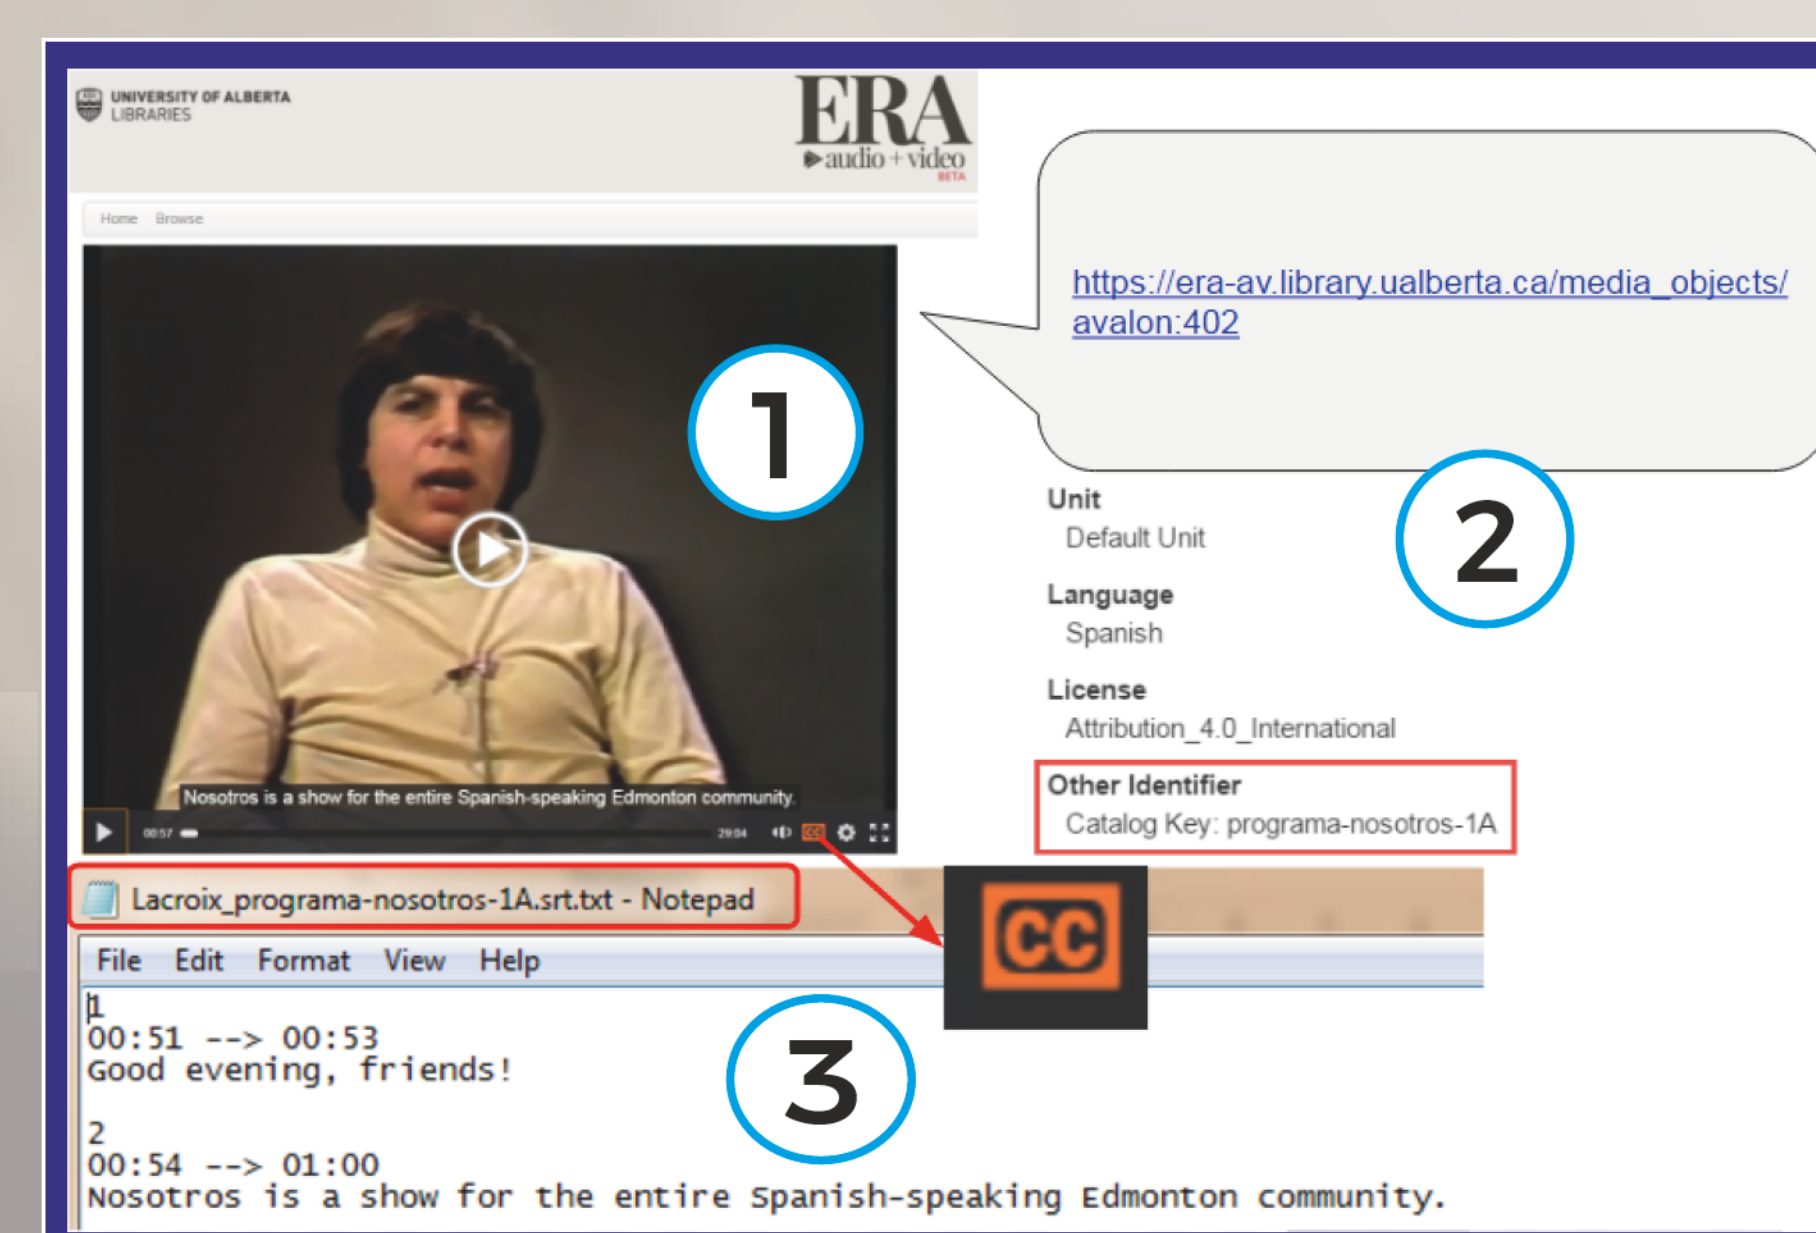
UNIVERSITY OF ALBERTA
LIBRARIES

ERA
audio + video
BETA

Home Browse

1

Nosotros is a show for the entire Spanish-speaking Edmonton community.

00:57 29:04

https://era-av.library.ualberta.ca/media_objects/avalon:402

2

Unit
Default Unit

Language
Spanish

License
Attribution_4.0_International

Other Identifier
Catalog Key: programa-nosotros-1A

Lacroix_programa-nosotros-1A.srt.txt - Notepad

CC

File Edit Format View Help

1
00:51 --> 00:53
Good evening, friends!

3

2
00:54 --> 01:00
Nosotros is a show for the entire Spanish-speaking Edmonton community.